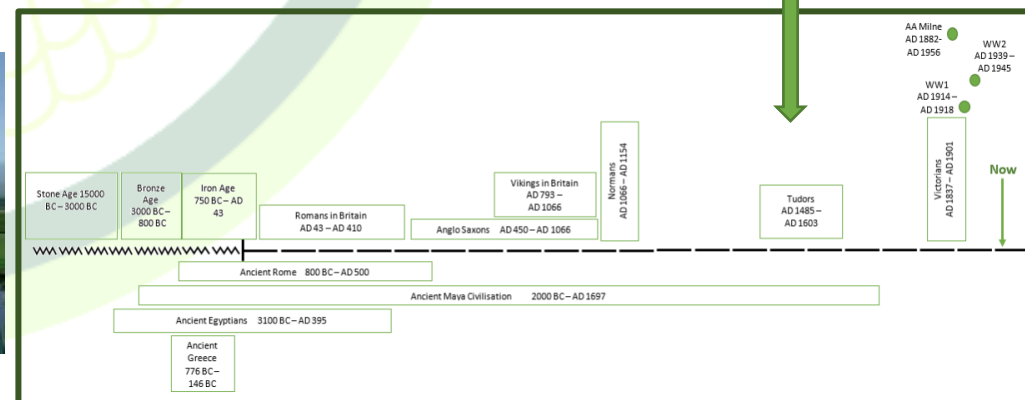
AA Milne AD 1882- AD 1956

WW2 AD 1939 – AD 1945

WW1 AD 1914 – AD 1918

Stone Age 15000 BC – 3000 BC

Bronze Age 3000 BC – 800 BC

Iron Age 750 BC – AD 43

Romans in Britain AD 43 – AD 410

Anglo Saxons AD 450 – AD 1066

Vikings in Britain AD 793 – AD 1066

Normans AD 1066 – AD 1154

Tudors AD 1485 – AD 1603

Victorians AD 1837 – AD 1901

Now

Ancient Rome 800 BC – AD 500

Ancient Maya Civilisation 2000 BC – AD 1697

Ancient Egyptians 3100 BC – AD 395

Ancient Greece 776 BC – 146 BC